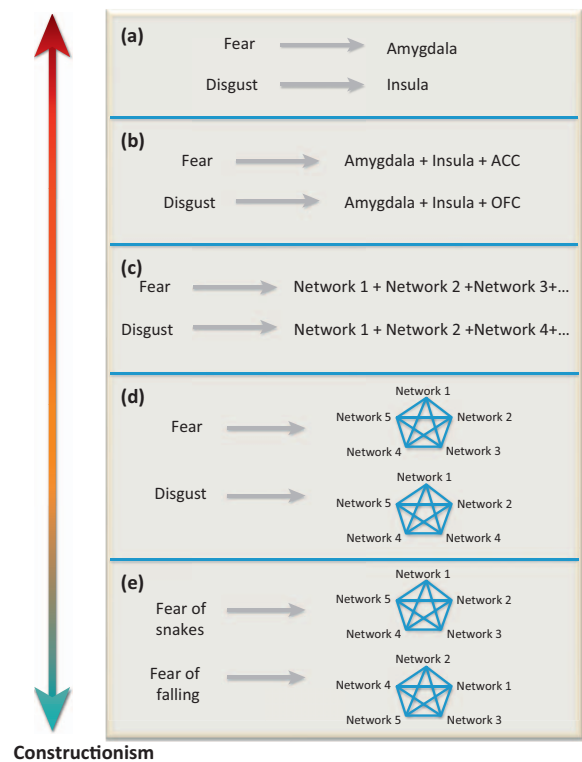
(a)
Fear → Amygdala
Disgust → Insula

(b)
Fear → Amygdala + Insula + ACC
Disgust → Amygdala + Insula + OFC

(c)
Fear → Network 1 + Network 2 +Network 3+...
Disgust → Network 1 + Network 2 +Network 4+...

(d)
Fear → Network 1, Network 2, Network 3, Network 4, Network 5
Disgust → Network 1, Network 2, Network 4, Network 4, Network 5

(e)
Fear of snakes → Network 1, Network 2, Network 3, Network 4, Network 5
Fear of falling → Network 2, Network 1, Network 3, Network 5, Network 4

Constructionism